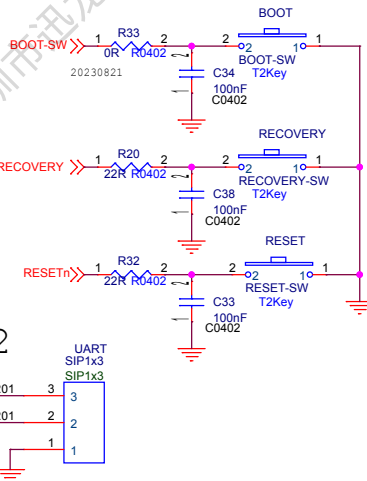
BOOT
BOOT-SW
1
R33
2
2
2
1
1
0R
R0402
BOOT-SW
20230821
T2Key
C34
100nF
C0402
RECOVERY
RECOVERY
1
R20
2
2
2
1
1
22R
R0402
RECOVERY-SW
C38
T2Key
100nF
C0402
RESET
RESETn
1
R32
2
2
2
1
1
22R
R0402
RESET-SW
C33
T2Key
100nF
C0402
2
UART
SIP1x3
SIP1x3
01
3
3
01
2
2
1
1